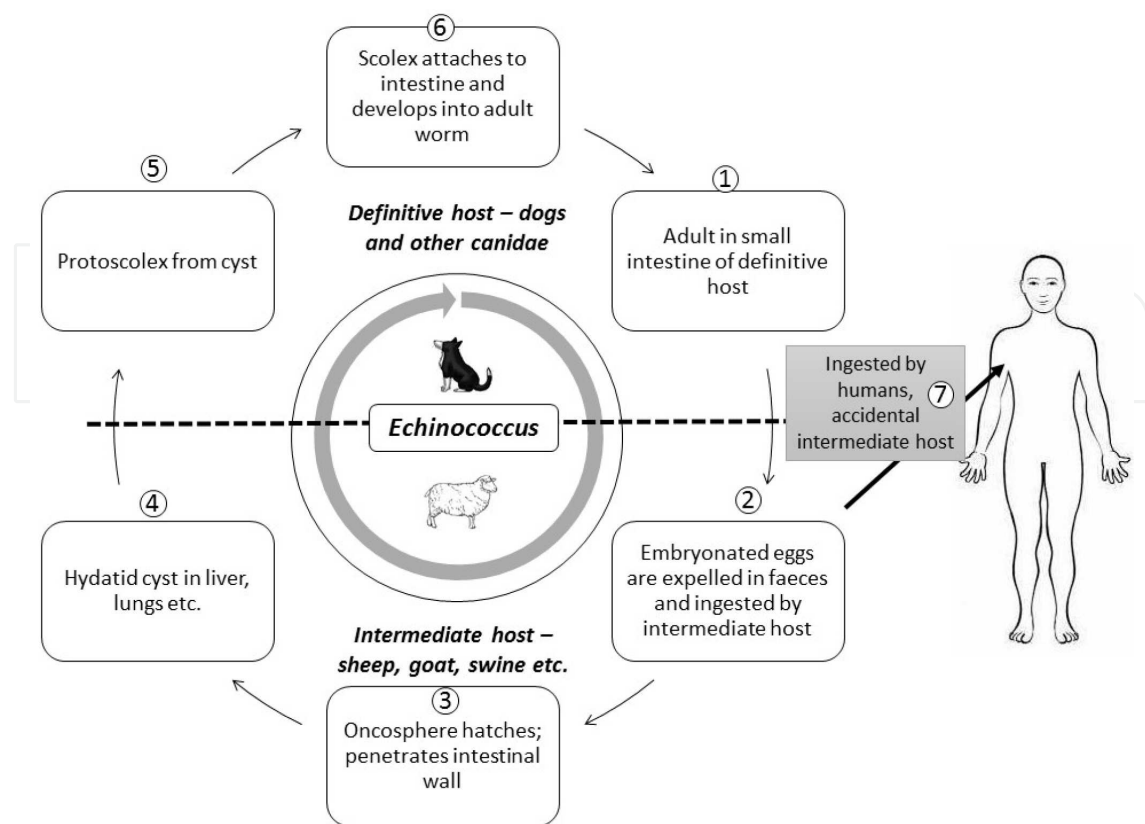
⑥
Scolex attaches to intestine and develops into adult worm

①
Adult in small intestine of definitive host

Definitive host – dogs and other canidae

⑤
Protoscolex from cyst

Echinococcus

Ingested by humans, ⑦ accidental intermediate host

②
Embryonated eggs are expelled in faeces and ingested by intermediate host

④
Hydatid cyst in liver, lungs etc.

Intermediate host – sheep, goat, swine etc.

③
Oncosphere hatches; penetrates intestinal wall